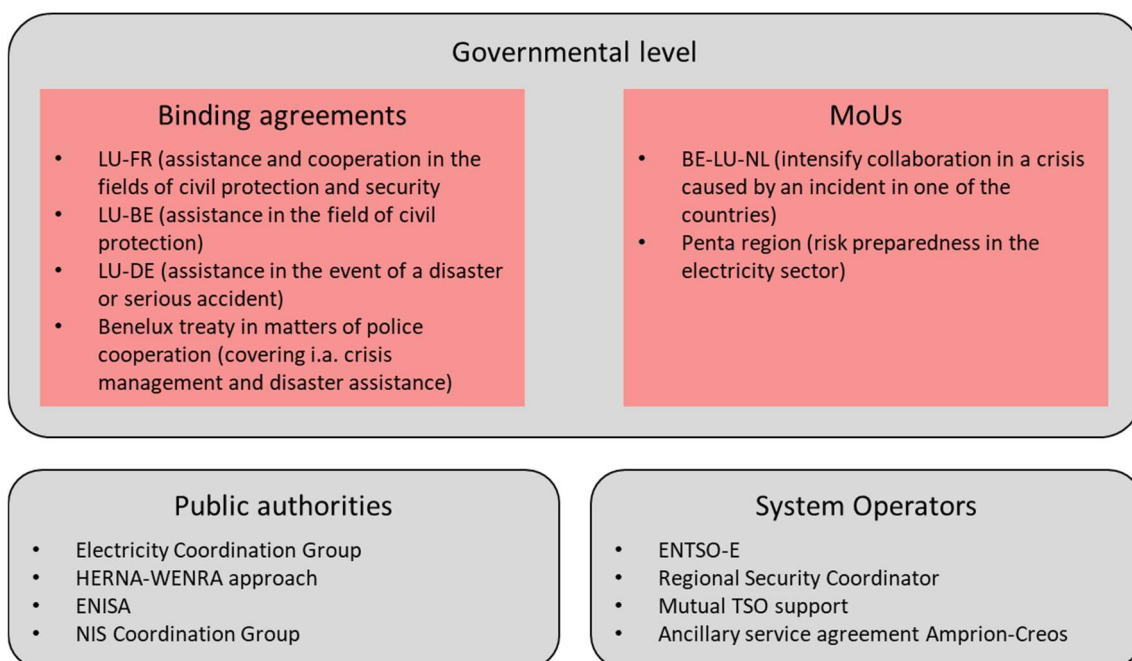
Governmental level

Binding agreements

- LU-FR (assistance and cooperation in the fields of civil protection and security
- LU-BE (assistance in the field of civil protection)
- LU-DE (assistance in the event of a disaster or serious accident)
- Benelux treaty in matters of police cooperation (covering i.a. crisis management and disaster assistance)

MoUs

- BE-LU-NL (intensify collaboration in a crisis caused by an incident in one of the countries)
- Penta region (risk preparedness in the electricity sector)

Public authorities

- Electricity Coordination Group
- HERNA-WENRA approach
- ENISA
- NIS Coordination Group

System Operators

- ENTSO-E
- Regional Security Coordinator
- Mutual TSO support
- Ancillary service agreement Amprion-Creos